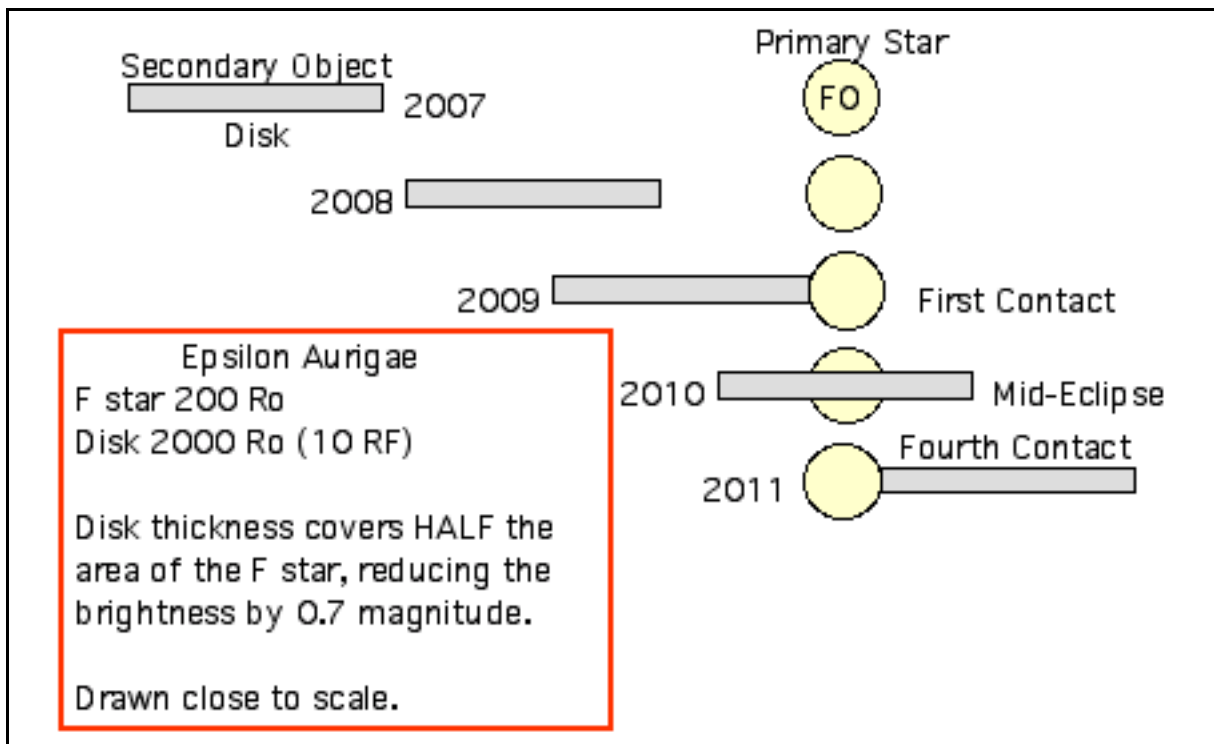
Secondary Object
Disk
2007

Primary Star
FO

2008

2009
First Contact

2010
Mid-Eclipse

Fourth Contact
2011

Epsilon Aurigae
F star 200 Ro
Disk 2000 Ro (10 RF)

Disk thickness covers HALF the area of the F star, reducing the brightness by 0.7 magnitude.

Drawn close to scale.